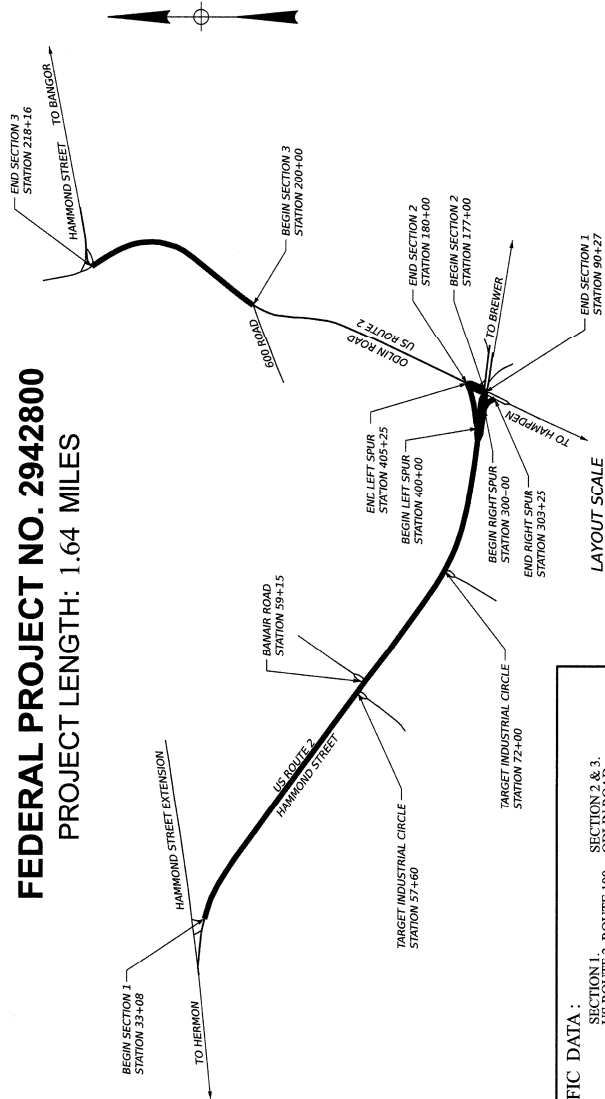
FEDERAL PROJECT NO. 2942800
PROJECT LENGTH: 1.64 MILES

BEGIN SECTION 1
STATION 33+08

TO HERMON

HAMMOND STREET EXTENSION

US ROUTE 2
HAMMOND STREET

TARGET INDUSTRIAL CIRCLE
STATION 57+60

BANAIR ROAD
STATION 59+15

TARGET INDUSTRIAL CIRCLE
STATION 72+00

ENC LEFT SPUR
STATION 405+25

BEGIN LEFT SPUR
STATION 400+00

BEGIN RIGHT SPUR
STATION 300+00

END RIGHT SPUR
STATION 303+25

TO HAMPDEN

END SECTION 1
STATION 90+27

TO BREWER

BEGIN SECTION 2
STATION 177+00

END SECTION 2
STATION 180+00

ODLIN ROAD
US ROUTE 2

600 ROAD

BEGIN SECTION 3
STATION 200+00

END SECTION 3
STATION 218+16

HAMMOND STREET

TO BANGOR

LAYOUT SCALE

FIC DATA:
SECTION 1.
SECTION 2 & 3.
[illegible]